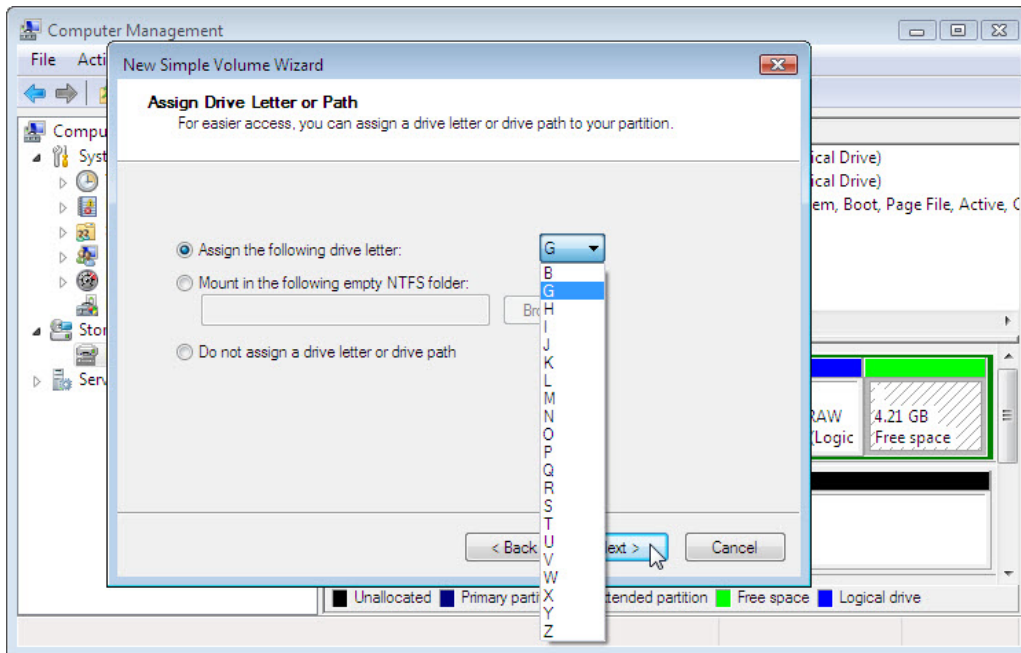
Computer Management

File Acti

Compu
Syst
Stor
Serv

New Simple Volume Wizard

Assign Drive Letter or Path
For easier access, you can assign a drive letter or drive path to your partition.

Assign the following drive letter:
Mount in the following empty NTFS folder:
Bro
Do not assign a drive letter or drive path

G
B
G
H
I
J
K
L
M
N
O
P
Q
R
S
T
U
V
W
X
Y
Z

< Back
ext >
Cancel

ical Drive)
ical Drive)
em, Boot, Page File, Active, C

RAW
(Logic
4.21 GB
Free space

Unallocated
Primary parti
tended partition
Free space
Logical drive